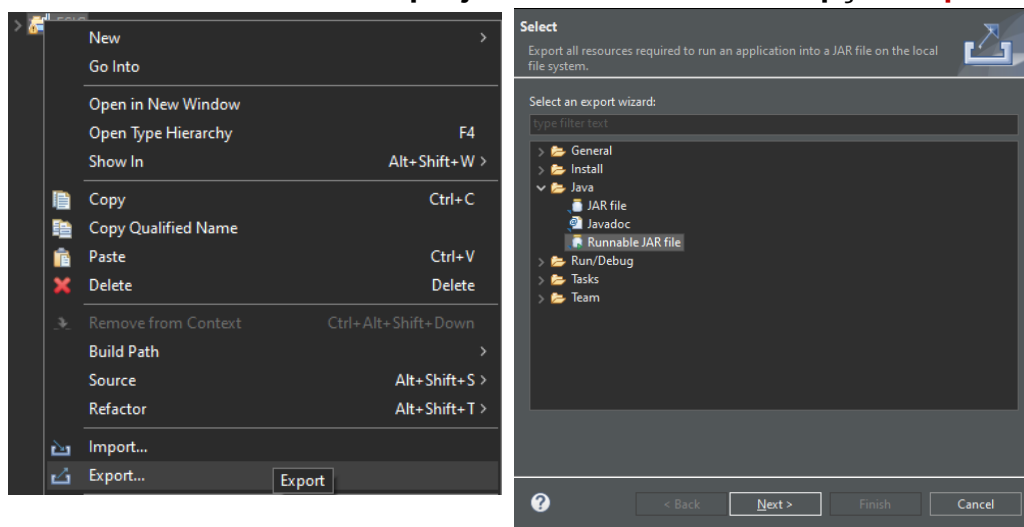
New
Go Into
Open in New Window
Open Type Hierarchy F4
Show In Alt+Shift+W
Copy Ctrl+C
Copy Qualified Name
Paste Ctrl+V
Delete Delete
Remove from Context Ctrl+Alt+Shift+Down
Build Path
Source Alt+Shift+S
Refactor Alt+Shift+T
Import...
Export...
Export

Select
Export all resources required to run an application into a JAR file on the local file system.

Select an export wizard:
type filter text
General
Install
Java
JAR file
Javadoc
Runnable JAR file
Run/Debug
Tasks
Team

< Back
Next >
Finish
Cancel